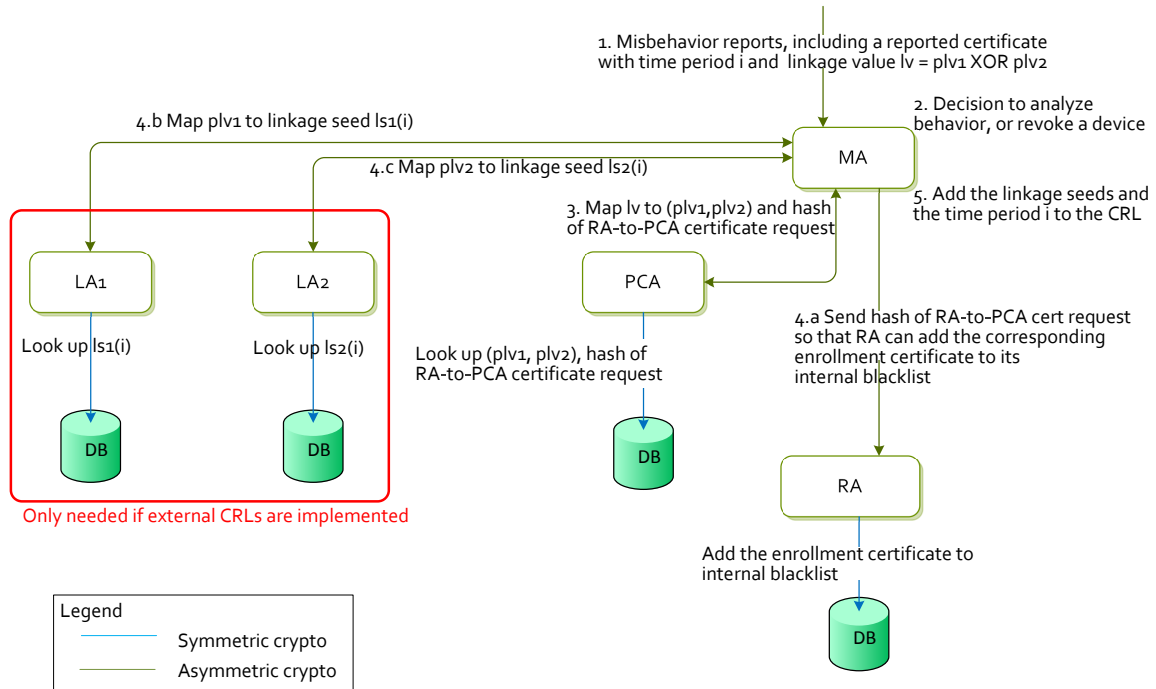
1. Misbehavior reports, including a reported certificate with time period i and linkage value lv = plv1 XOR plv2

2. Decision to analyze behavior, or revoke a device

4.b Map plv1 to linkage seed ls1(i)

4.c Map plv2 to linkage seed ls2(i)

MA

5. Add the linkage seeds and the time period i to the CRL

3. Map lv to (plv1,plv2) and hash of RA-to-PCA certificate request

LA1

LA2

PCA

4.a Send hash of RA-to-PCA cert request so that RA can add the corresponding enrollment certificate to its internal blacklist

Look up ls1(i)

Look up ls2(i)

Look up (plv1, plv2), hash of RA-to-PCA certificate request

DB

DB

DB

RA

Only needed if external CRLs are implemented

Add the enrollment certificate to internal blacklist

DB

Legend

Symmetric crypto

Asymmetric crypto